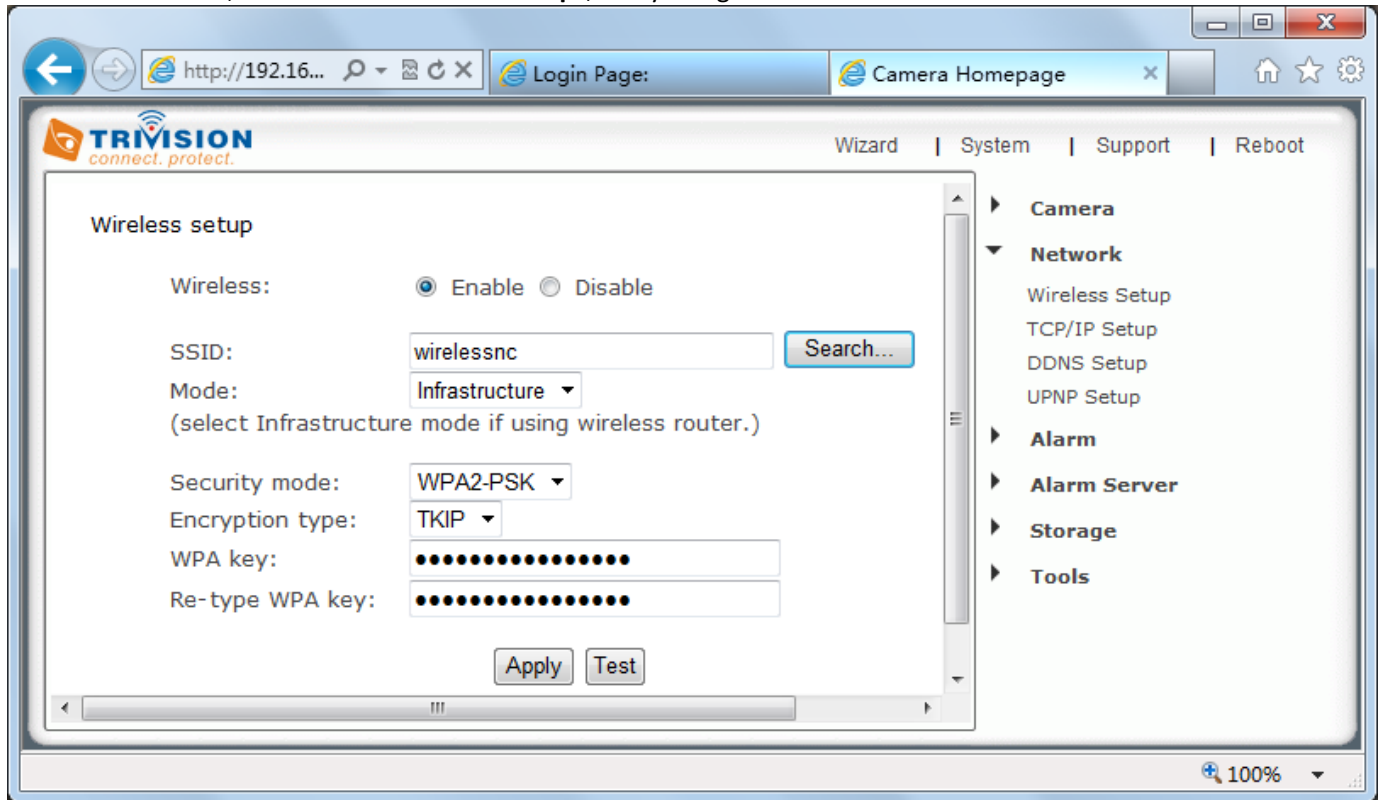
http://192.16...
Login Page:
Camera Homepage

TRIVISION
connect. protect.

Wizard | System | Support | Reboot

Wireless setup

Wireless: Enable Disable

SSID: wirelessnc Search...
Mode: Infrastructure
(select Infrastructure mode if using wireless router.)

Security mode: WPA2-PSK
Encryption type: TKIP
WPA key: ••••••••••••••••
Re-type WPA key: ••••••••••••••••

Apply Test

Camera
Network
Wireless Setup
TCP/IP Setup
DDNS Setup
UPNP Setup
Alarm
Alarm Server
Storage
Tools

100%